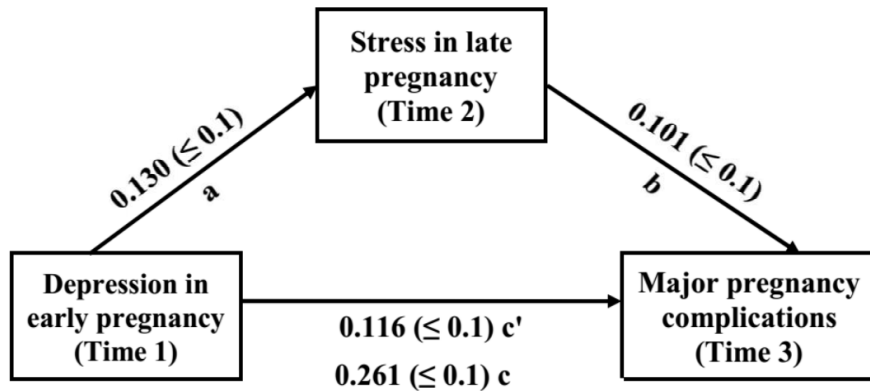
Stress in late pregnancy (Time 2)

0.130 ($\leq 0.1$)
a

0.101 ($\leq 0.1$)
b

Depression in early pregnancy (Time 1)

0.116 ($\leq 0.1$) c'

0.261 ($\leq 0.1$) c

Major pregnancy complications (Time 3)